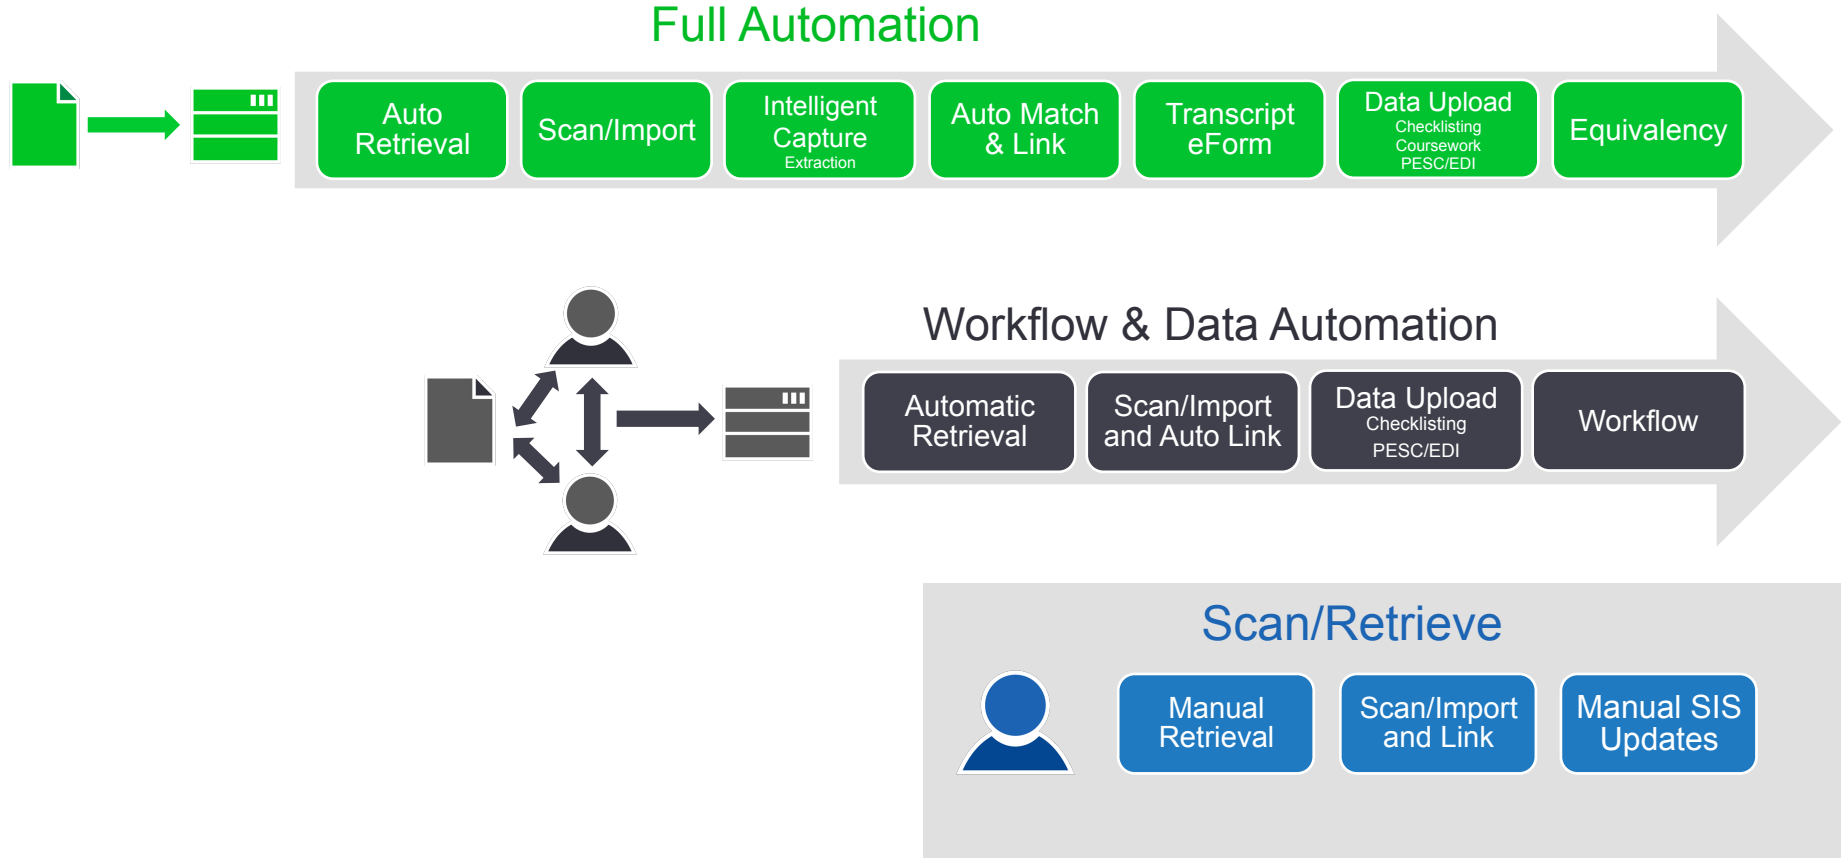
Full Automation

Auto Retrieval

Scan/Import

Intelligent Capture
Extraction

Auto Match & Link

Transcript eForm

Data Upload
Checklisting
Coursework
PESC/EDI

Equivalency

Workflow & Data Automation

Automatic Retrieval

Scan/Import and Auto Link

Data Upload
Checklisting
PESC/EDI

Workflow

Scan/Retrieve

Manual Retrieval

Scan/Import and Link

Manual SIS Updates